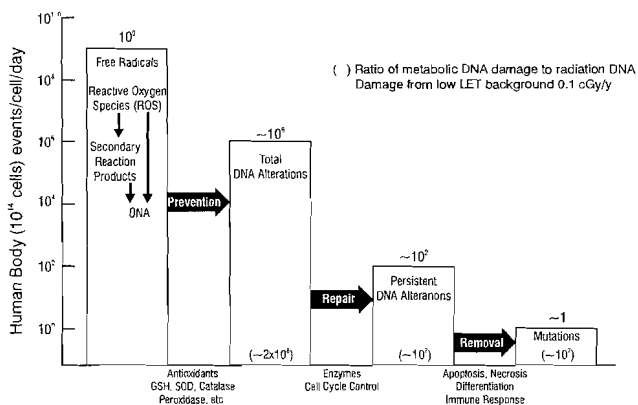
$10^{10}$

$10^{8}$

$10^{6}$

$10^{4}$

$10^{2}$

$10^{0}$

Human Body ($10^{14}$ cells) events/cell/day

$10^{9}$

Free Radicals

Reactive Oxygen Species (ROS)

Secondary Reaction Products

DNA

( ) Ratio of metabolic DNA damage to radiation DNA Damage from low LET background 0.1 cGy/y

$\sim10^{6}$

Total DNA Alterations

Prevention

$\sim10^{2}$

Persistent DNA Alteranons

Repair

$\sim1$

Mutations

Removal

($\sim2\times10^{6}$)

($\sim10^{7}$)

($\sim10^{7}$)

Antioxidants GSH, SOD, Catalase Peroxidase, etc

Enzymes Cell Cycle Control

Apoptosis, Necrosis Differentiation Immune Response